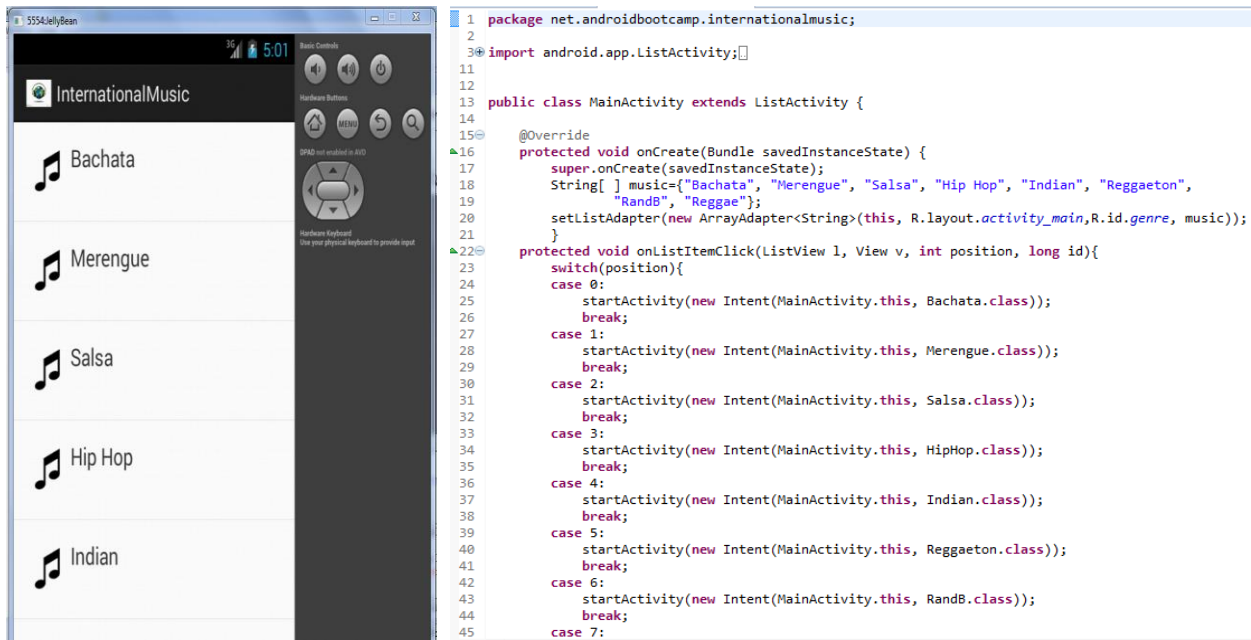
5554:JellyBean

3G 5:01

InternationalMusic

Bachata

Merengue

Salsa

Hip Hop

Indian

Basic Controls

Hardware Buttons

MENU

DPAD not enabled in AVD

Hardware Keyboard
Use your physical keyboard to provide input

1 package net.androidbootcamp.internationalmusic;
2
3 import android.app.ListActivity;
11
12
13 public class MainActivity extends ListActivity {
14
15     @Override
16     protected void onCreate(Bundle savedInstanceState) {
17         super.onCreate(savedInstanceState);
18         String[ ] music={"Bachata", "Merengue", "Salsa", "Hip Hop", "Indian", "Reggaeton",
19                 "RandB", "Reggae"};
20         setListAdapter(new ArrayAdapter<String>(this, R.layout.activity_main,R.id.genre, music));
21         }
22     protected void onListItemClick(ListView l, View v, int position, long id){
23         switch(position){
24         case 0:
25             startActivity(new Intent(MainActivity.this, Bachata.class));
26             break;
27         case 1:
28             startActivity(new Intent(MainActivity.this, Merengue.class));
29             break;
30         case 2:
31             startActivity(new Intent(MainActivity.this, Salsa.class));
32             break;
33         case 3:
34             startActivity(new Intent(MainActivity.this, HipHop.class));
35             break;
36         case 4:
37             startActivity(new Intent(MainActivity.this, Indian.class));
38             break;
39         case 5:
40             startActivity(new Intent(MainActivity.this, Reggaeton.class));
41             break;
42         case 6:
43             startActivity(new Intent(MainActivity.this, RandB.class));
44             break;
45         case 7: